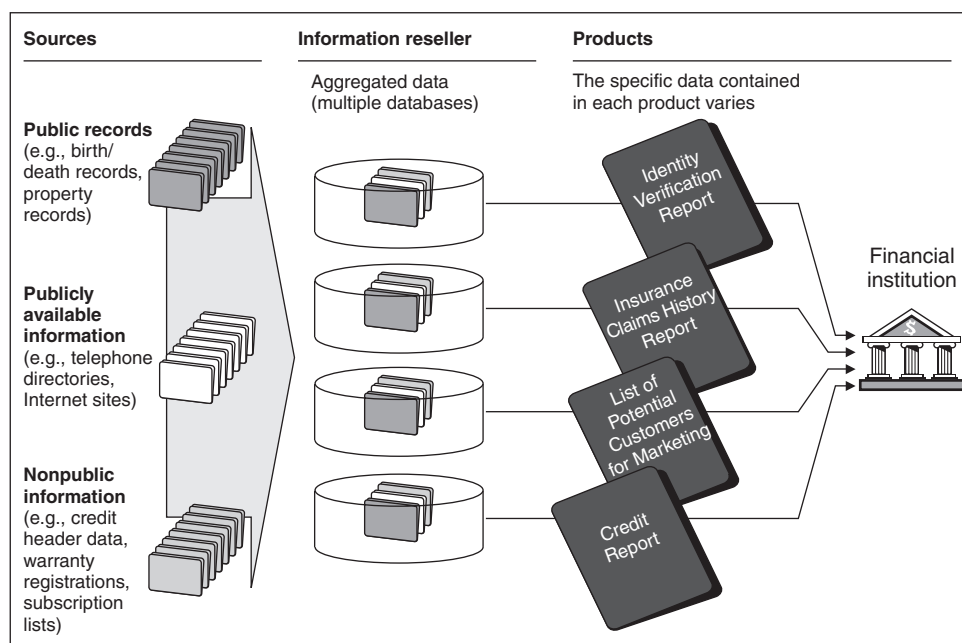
Sources

Information reseller

Products

Aggregated data (multiple databases)

The specific data contained in each product varies

Public records (e.g., birth/ death records, property records)

Publicly available information (e.g., telephone directories, Internet sites)

Nonpublic information (e.g., credit header data, warranty registrations, subscription lists)

Identity Verification Report

Insurance Claims History Report

List of Potential Customers for Marketing

Credit Report

Financial institution

$